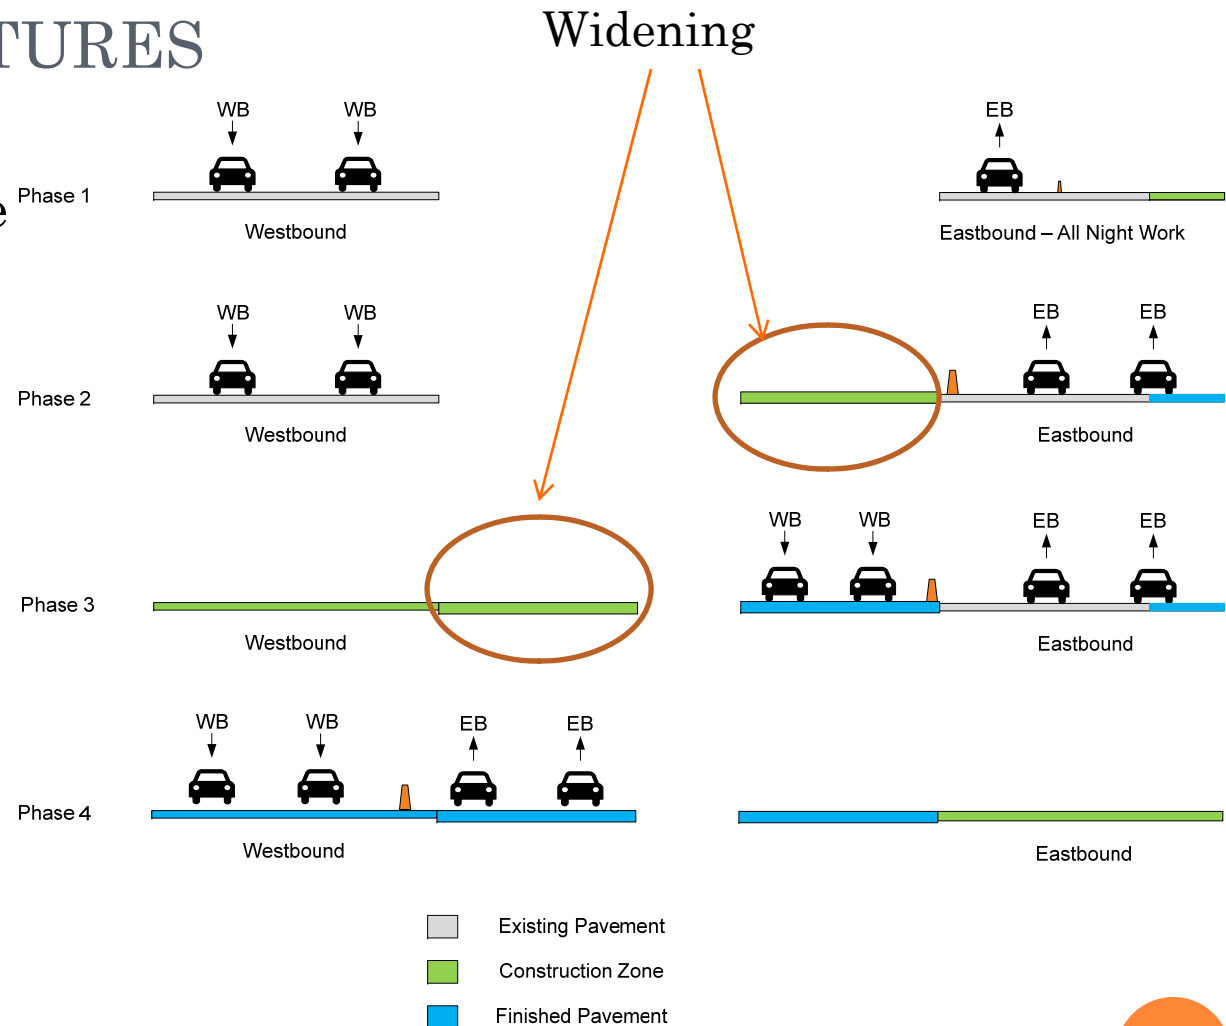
TURES

Widening

e

Phase 1

WB WB

Westbound

EB

Eastbound – All Night Work

Phase 2

WB WB

Westbound

EB EB

Eastbound

Phase 3

Westbound

WB WB EB EB

Eastbound

Phase 4

WB WB EB EB

Westbound

Eastbound

Existing Pavement

Construction Zone

Finished Pavement